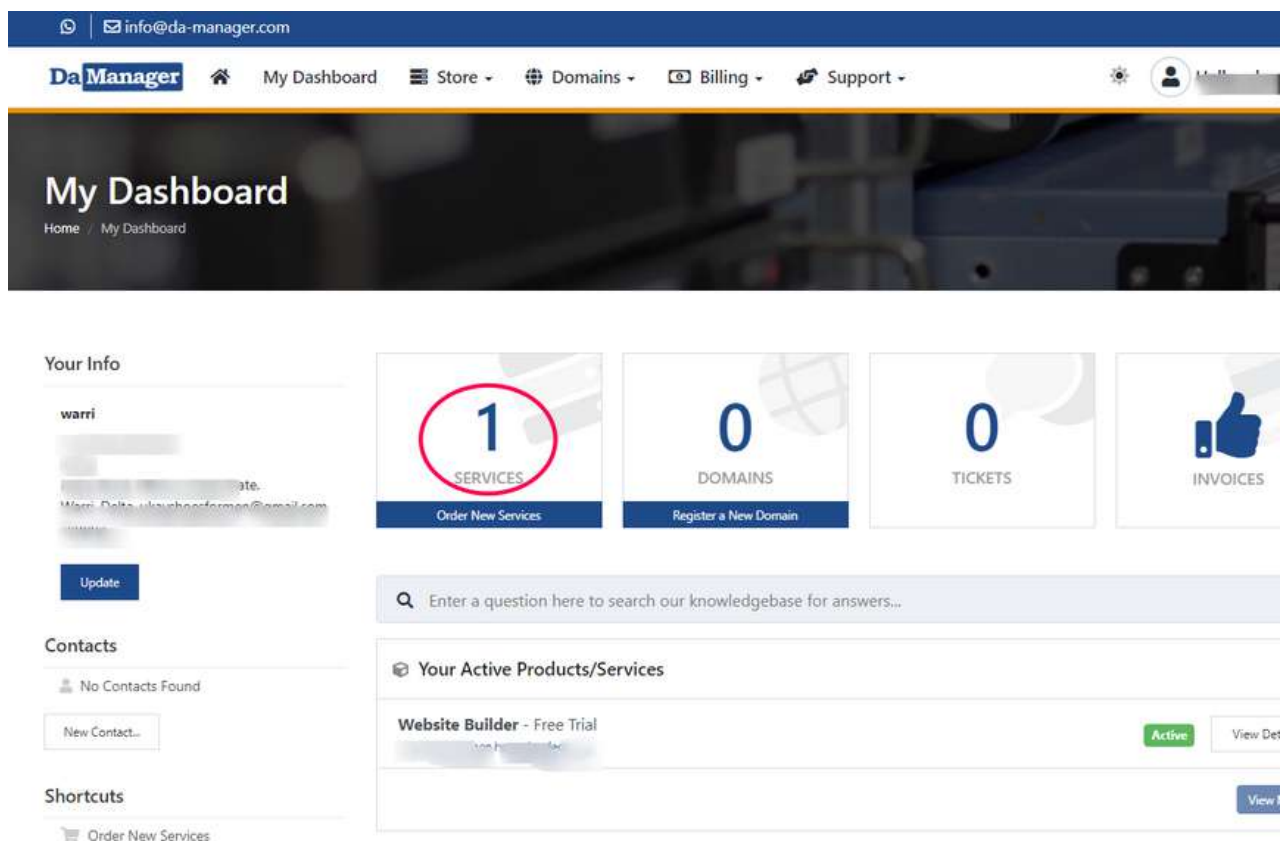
info@da-manager.com

Da Manager My Dashboard Store Domains Billing Support

My Dashboard

Home / My Dashboard

Your Info

warri

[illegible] ate.
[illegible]

Update

Contacts

No Contacts Found

New Contact...

Shortcuts

Order New Services

1
SERVICES
Order New Services

0
DOMAINS
Register a New Domain

0
TICKETS

INVOICES

Enter a question here to search our knowledgebase for answers...

Your Active Products/Services

Website Builder - Free Trial
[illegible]

Active

View Det

View